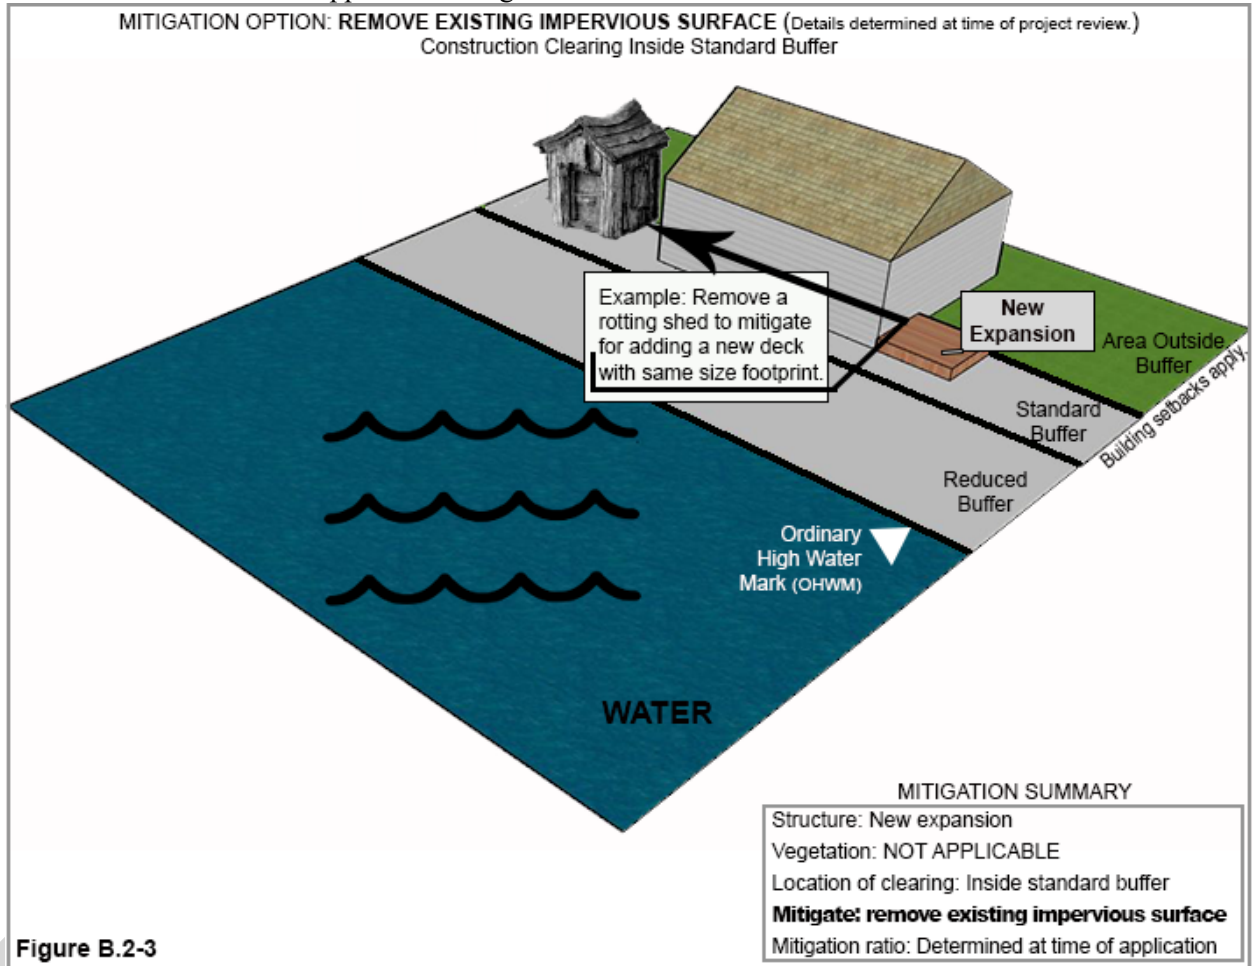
MITIGATION OPTION: **REMOVE EXISTING IMPERVIOUS SURFACE** (Details determined at time of project review.)
Construction Clearing Inside Standard Buffer

Example: Remove a rotting shed to mitigate for adding a new deck with same size footprint.

New Expansion

Area Outside Buffer

Building setbacks apply.

Standard Buffer

Reduced Buffer

Ordinary High Water Mark (OHWM)

WATER

MITIGATION SUMMARY

| Structure: New expansion |
|---|
| Vegetation: NOT APPLICABLE |
| Location of clearing: Inside standard buffer |
| **Mitigate: remove existing impervious surface** |
| Mitigation ratio: Determined at time of application |

Figure B.2-3